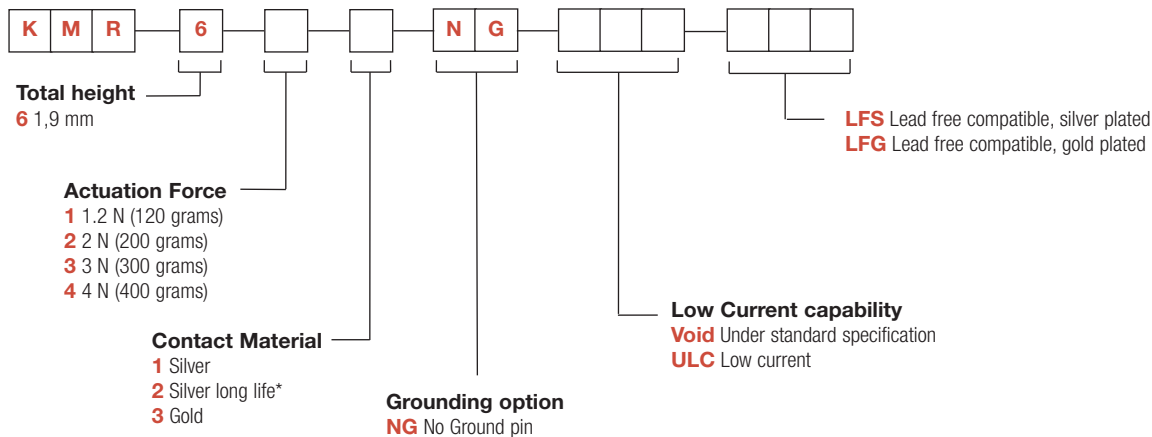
K M R 6 N G

Total height
6 1,9 mm

Actuation Force
1 1.2 N (120 grams)
2 2 N (200 grams)
3 3 N (300 grams)
4 4 N (400 grams)

Contact Material
1 Silver
2 Silver long life*
3 Gold

Grounding option
NG No Ground pin

Low Current capability
Void Under standard specification
ULC Low current

LFS Lead free compatible, silver plated
LFG Lead free compatible, gold plated